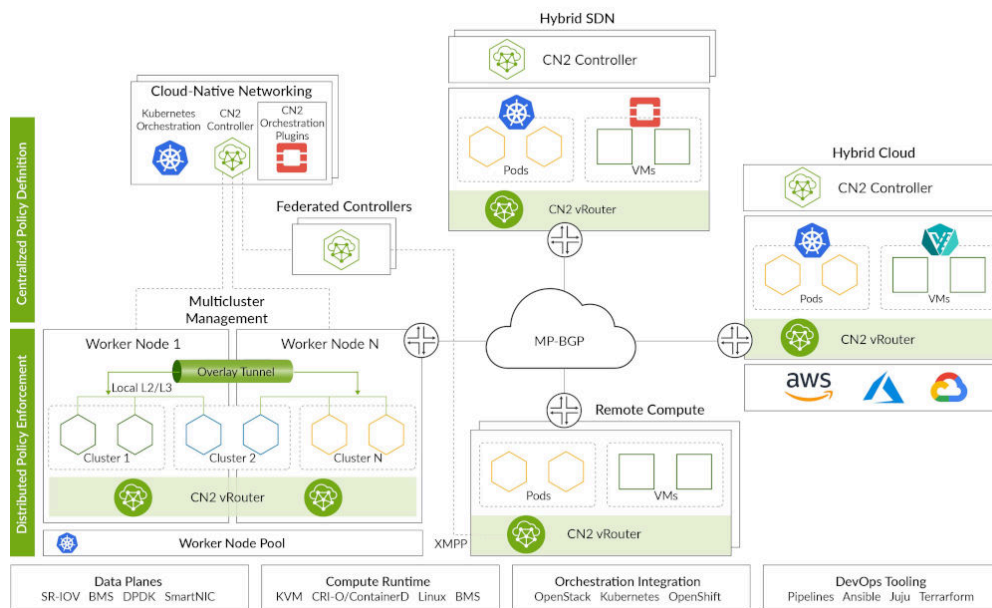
Hybrid SDN

CN2 Controller

Cloud-Native Networking

Kubernetes Orchestration

CN2 Controller

CN2 Orchestration Plugins

Pods

VMs

CN2 vRouter

Hybrid Cloud

CN2 Controller

Centralized Policy Definition

Federated Controllers

Pods

VMs

Multicluster Management

MP-BGP

CN2 vRouter

Worker Node 1

Worker Node N

Overlay Tunnel

Local L2/L3

aws

Remote Compute

Distributed Policy Enforcement

Cluster 1

Cluster 2

Cluster N

Pods

VMs

CN2 vRouter

CN2 vRouter

Worker Node Pool

XMPP

Data Planes
SR-IOV BMS DPDK SmartNIC

Compute Runtime
KVM CRI-O/ContainerD Linux BMS

Orchestration Integration
OpenStack Kubernetes OpenShift

DevOps Tooling
Pipelines Ansible Juju Terraform